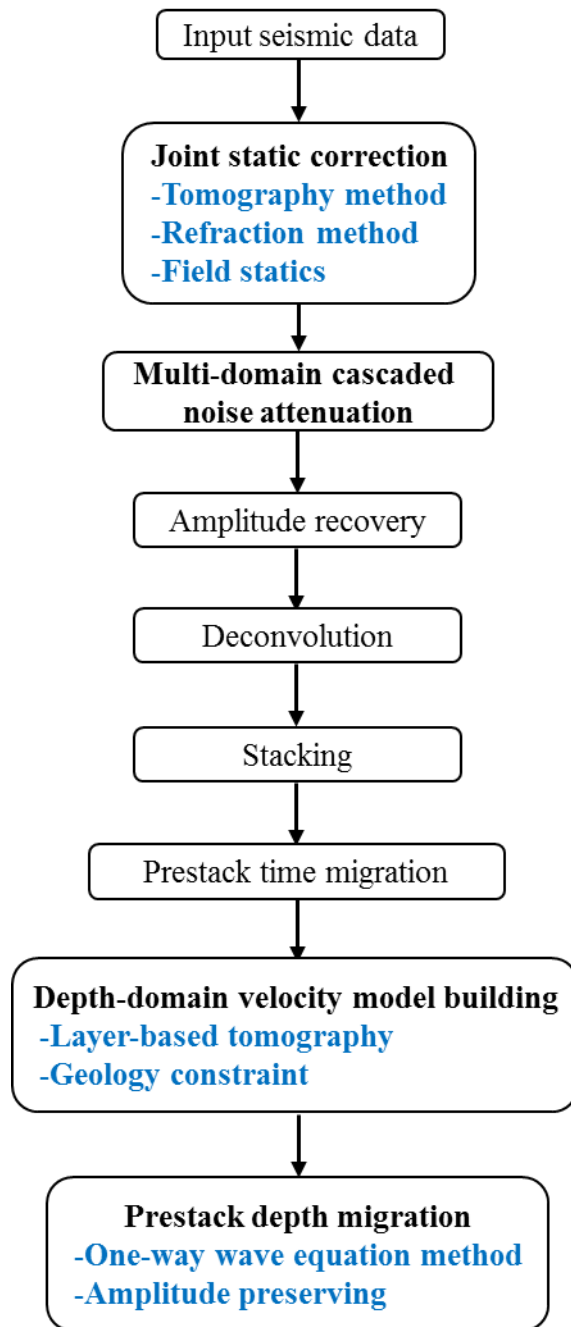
Input seismic data

Joint static correction
-Tomography method
-Refraction method
-Field statics

Multi-domain cascaded noise attenuation

Amplitude recovery

Deconvolution

Stacking

Prestack time migration

Depth-domain velocity model building
-Layer-based tomography
-Geology constraint

Prestack depth migration
-One-way wave equation method
-Amplitude preserving